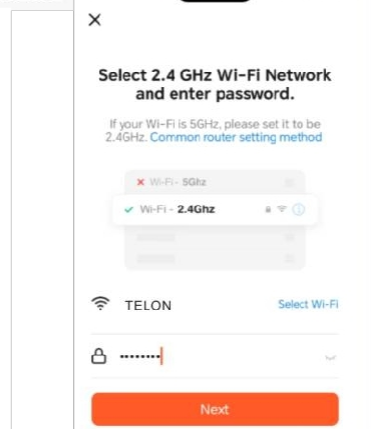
×

Select 2.4 GHz Wi-Fi Network and enter password.

If your Wi-Fi is 5GHz, please set it to be 2.4GHz. Common router setting method

× Wi-Fi - 5Ghz

✓ Wi-Fi - 2.4Ghz

TELON

Select Wi-Fi

••••••••

Next